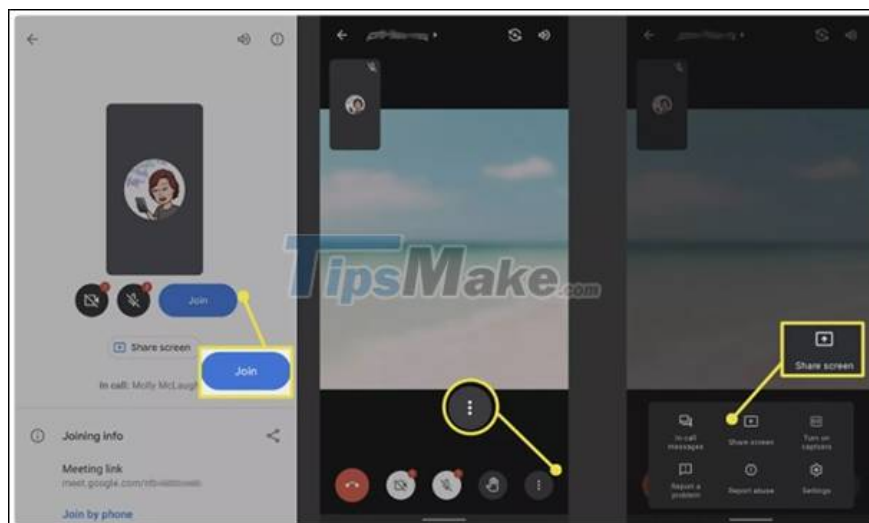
Join

Share screen

Join

In call: Molly McLaugh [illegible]

Joining info

Meeting link

meet.google.com/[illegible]

Join by phone

TipsMake.com

Share screen

In-call messages

Share screen

Turn on captions

Report a problem

Report abuse

Settings